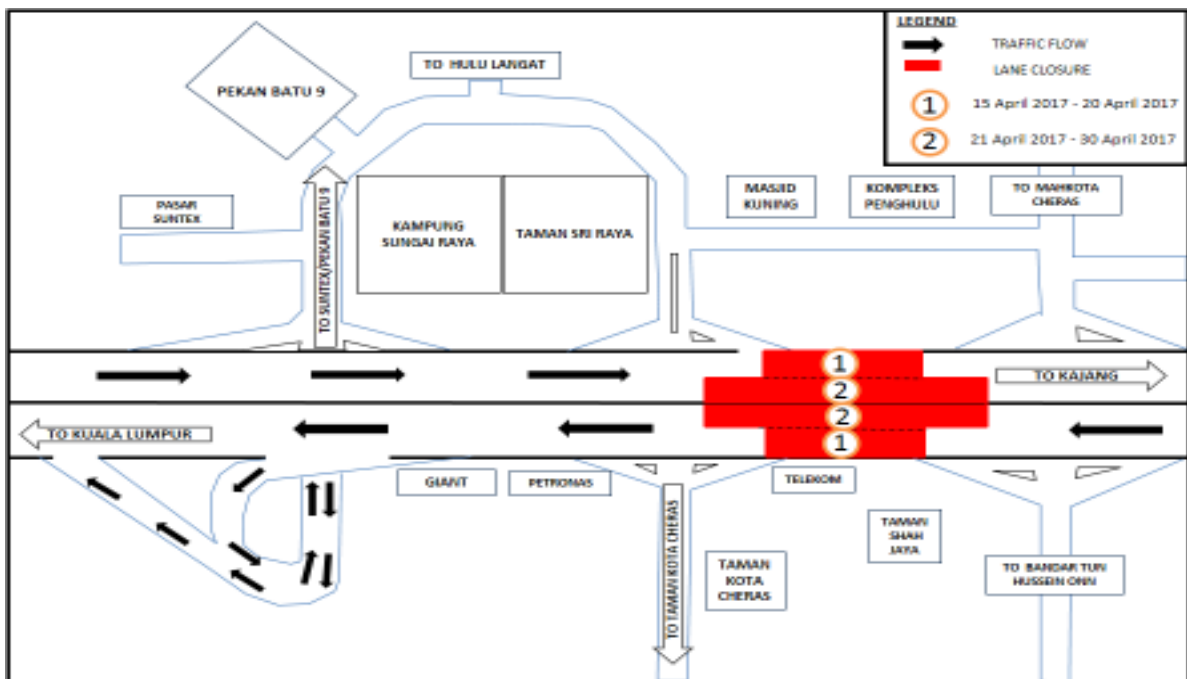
LEGEND

TRAFFIC FLOW

LANE CLOSURE

1 15 April 2017 - 20 April 2017

2 21 April 2017 - 30 April 2017

PEKAN BATU 9

TO HULU LANGAT

PASAR SUNTEX

TO SUNTEX/PEKAN BATU 9

KAMPUNG SUNGAI RAYA

TAMAN SRI RAYA

MASJID KUNING

KOMPLEKS PENGHULU

TO MAHKOTA CHERAS

1

2

2

1

TO KAJANG

TO KUALA LUMPUR

GIANT

PETRONAS

TELEKOM

TO TAMAN KOTA CHERAS

TAMAN KOTA CHERAS

TAMAN SHAH JAYA

TO BANDAR TUN HUSSEIN ONN